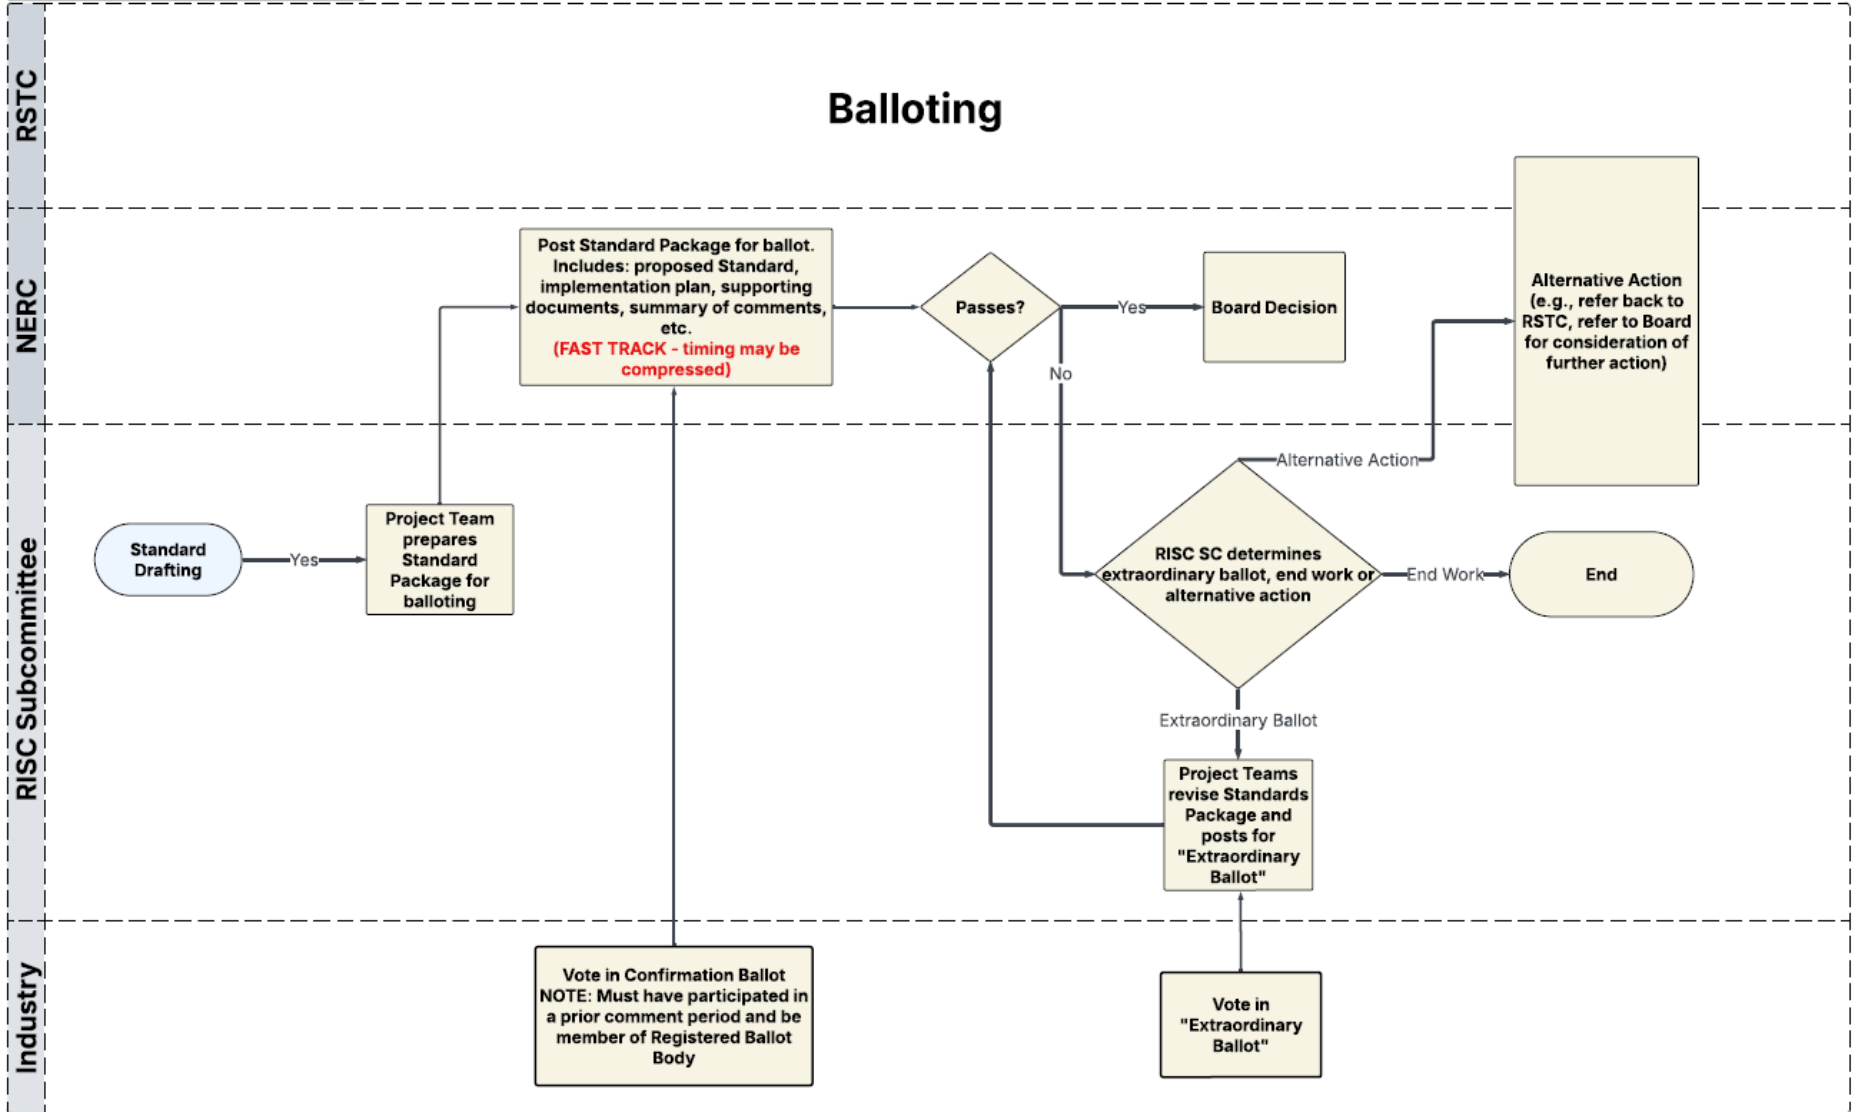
RSTC

Balloting

NERC

RISC Subcommittee

Industry

Post Standard Package for ballot. Includes: proposed Standard, implementation plan, supporting documents, summary of comments, etc.
(FAST TRACK - timing may be compressed)

Passes?

Yes

Board Decision

No

Alternative Action (e.g., refer back to RSTC, refer to Board for consideration of further action)

Alternative Action

Standard Drafting

Yes

Project Team prepares Standard Package for balloting

RISC SC determines extraordinary ballot, end work or alternative action

End Work

End

Extraordinary Ballot

Project Teams revise Standards Package and posts for "Extraordinary Ballot"

Vote in Confirmation Ballot NOTE: Must have participated in a prior comment period and be member of Registered Ballot Body

Vote in "Extraordinary Ballot"